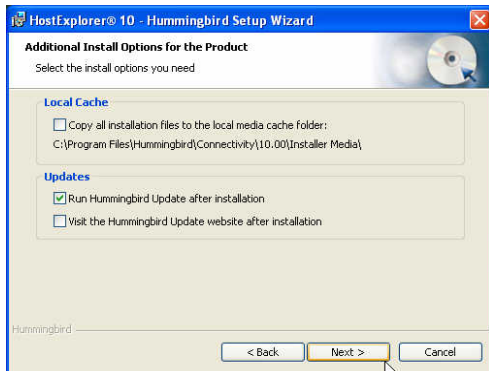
HostExplorer® 10 - Hummingbird Setup Wizard

Additional Install Options for the Product

Select the install options you need

Local Cache

Copy all installation files to the local media cache folder:

C:\Program Files\Hummingbird\Connectivity\10.00\Installer Media\

Updates

Run Hummingbird Update after installation

Visit the Hummingbird Update website after installation

Hummingbird

< Back

Next >

Cancel